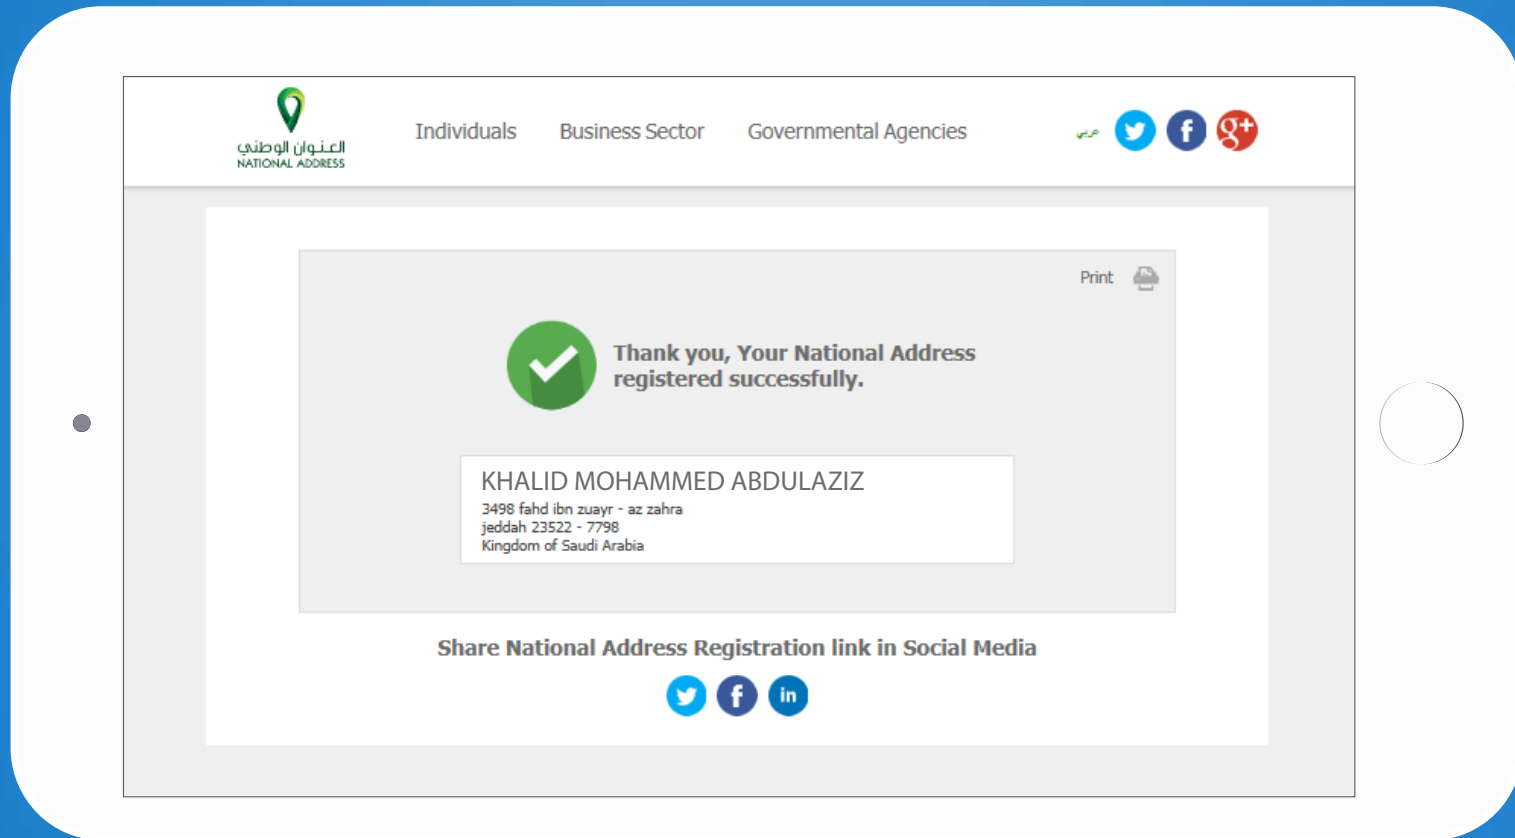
العنوان الوطني
NATIONAL ADDRESS

Individuals Business Sector Governmental Agencies

عربي

Print

Thank you, Your National Address registered successfully.

KHALID MOHAMMED ABDULAZIZ
3498 fahd ibn zuayr - az zahra
jeddah 23522 - 7798
Kingdom of Saudi Arabia

Share National Address Registration link in Social Media

in